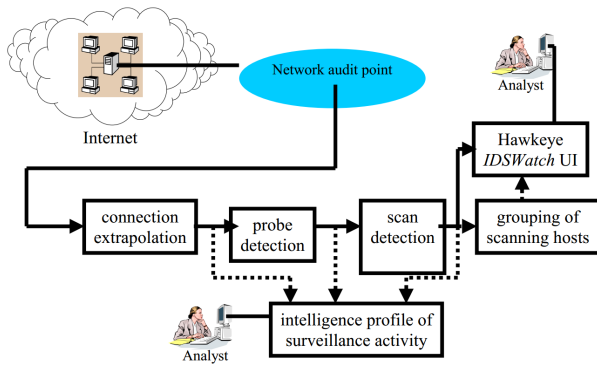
Analyst

Network audit point

Internet

Hawkeye
*IDSWatch* UI

connection extrapolation

probe detection

scan detection

grouping of scanning hosts

intelligence profile of surveillance activity

Analyst